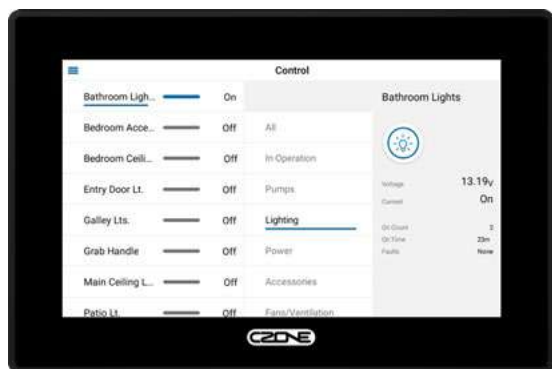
Control

Bathroom Ligh... On
Bedroom Acce... Off
Bedroom Ceili... Off
Entry Door Lt. Off
Galley Lts. Off
Grab Handle Off
Main Ceiling L... Off
Patio Lt. Off

All
In Operation
Pumps
Lighting
Power
Accessories
Fans/Ventilation

Bathroom Lights

Voltage 13.19v
Current On
On Count 3
On Time 23m
Faults None

CZONE